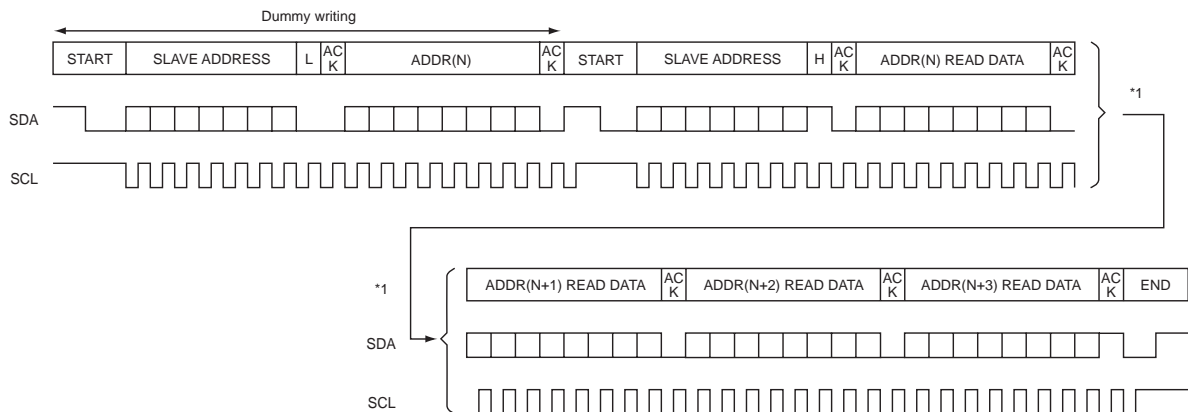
Dummy writing

| START | SLAVE ADDRESS | L | ACK | ADDR(N) | ACK | START | SLAVE ADDRESS | H | ACK | ADDR(N) READ DATA | ACK |
|---|---|---|---|---|---|---|---|---|---|---|---|

SDA

SCL

*1

*1

| ADDR(N+1) READ DATA | ACK | ADDR(N+2) READ DATA | ACK | ADDR(N+3) READ DATA | ACK | END |
|---|---|---|---|---|---|---|

SDA

SCL